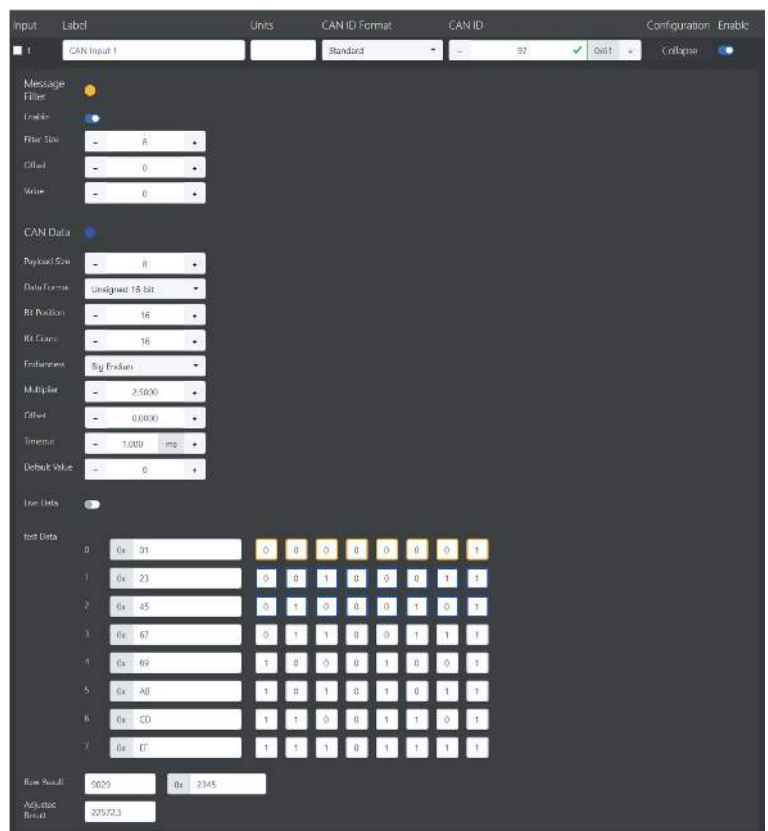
Input Label Units CAN ID Format CAN ID Configuration Enable

1 CAN Input 1 Standard - 97 0x61 + Collapse

Message Filter

Enable

Filter Size - 8 +

Offset - 0 +

Value - 0 +

CAN Data

Payload Size - 8 +

Data Format Unsigned 16 bit

Bit Position - 16 +

Bit Count - 16 +

Endianness Big Endian

Multiplier - 2.5000 +

Offset - 0.0000 +

Timeout - 1.000 ms +

Default Value - 0 +

Live Data

test Data

| | | | | | | | | | |
|---|---|---|---|---|---|---|---|---|---|
| 0 | 0x 01 | 0 | 0 | 0 | 0 | 0 | 0 | 0 | 1 |
| 1 | 0x 23 | 0 | 0 | 1 | 0 | 0 | 0 | 1 | 1 |
| 2 | 0x 45 | 0 | 1 | 0 | 0 | 0 | 1 | 0 | 1 |
| 3 | 0x 67 | 0 | 1 | 1 | 0 | 0 | 1 | 1 | 1 |
| 4 | 0x 89 | 1 | 0 | 0 | 0 | 1 | 0 | 0 | 1 |
| 5 | 0x AB | 1 | 0 | 1 | 0 | 1 | 0 | 1 | 1 |
| 6 | 0x CD | 1 | 1 | 0 | 0 | 1 | 1 | 0 | 1 |
| 7 | 0x EF | 1 | 1 | 1 | 0 | 1 | 1 | 1 | 1 |

Raw Result 9029 0x 2345

Adjusted Result 22572.5